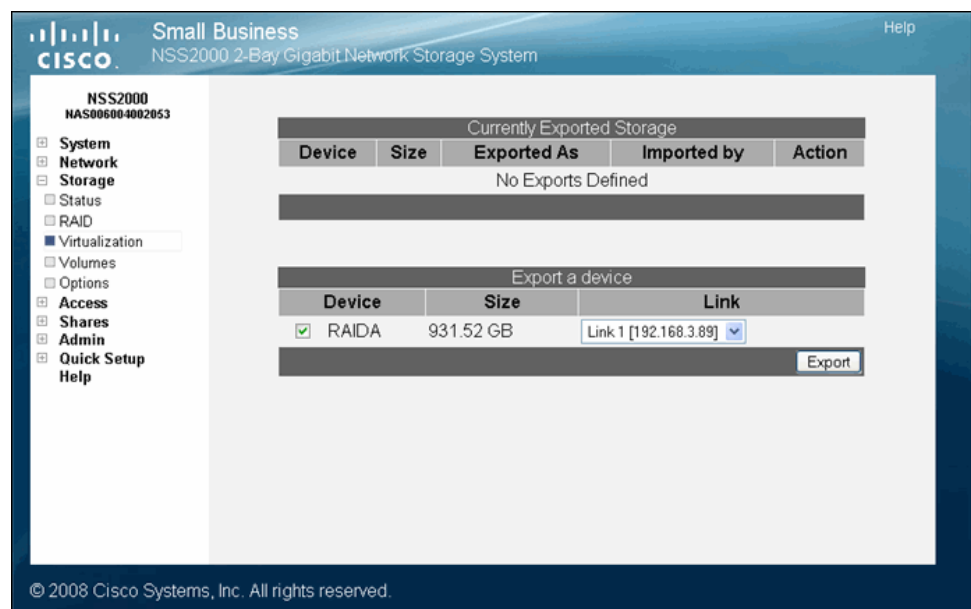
cisco

Small Business
NSS2000 2-Bay Gigabit Network Storage System

Help

NSS2000
NAS006004002053

System
Network
Storage
Status
RAID
Virtualization
Volumes
Options
Access
Shares
Admin
Quick Setup
Help

Currently Exported Storage

| Device | Size | Exported As | Imported by | Action |
|---|---|---|---|---|
| No Exports Defined | | | | |

Export a device

| Device | Size | Link |
|---|---|---|
| RAIDA | 931.52 GB | Link 1 [192.168.3.89] |

Export

© 2008 Cisco Systems, Inc. All rights reserved.